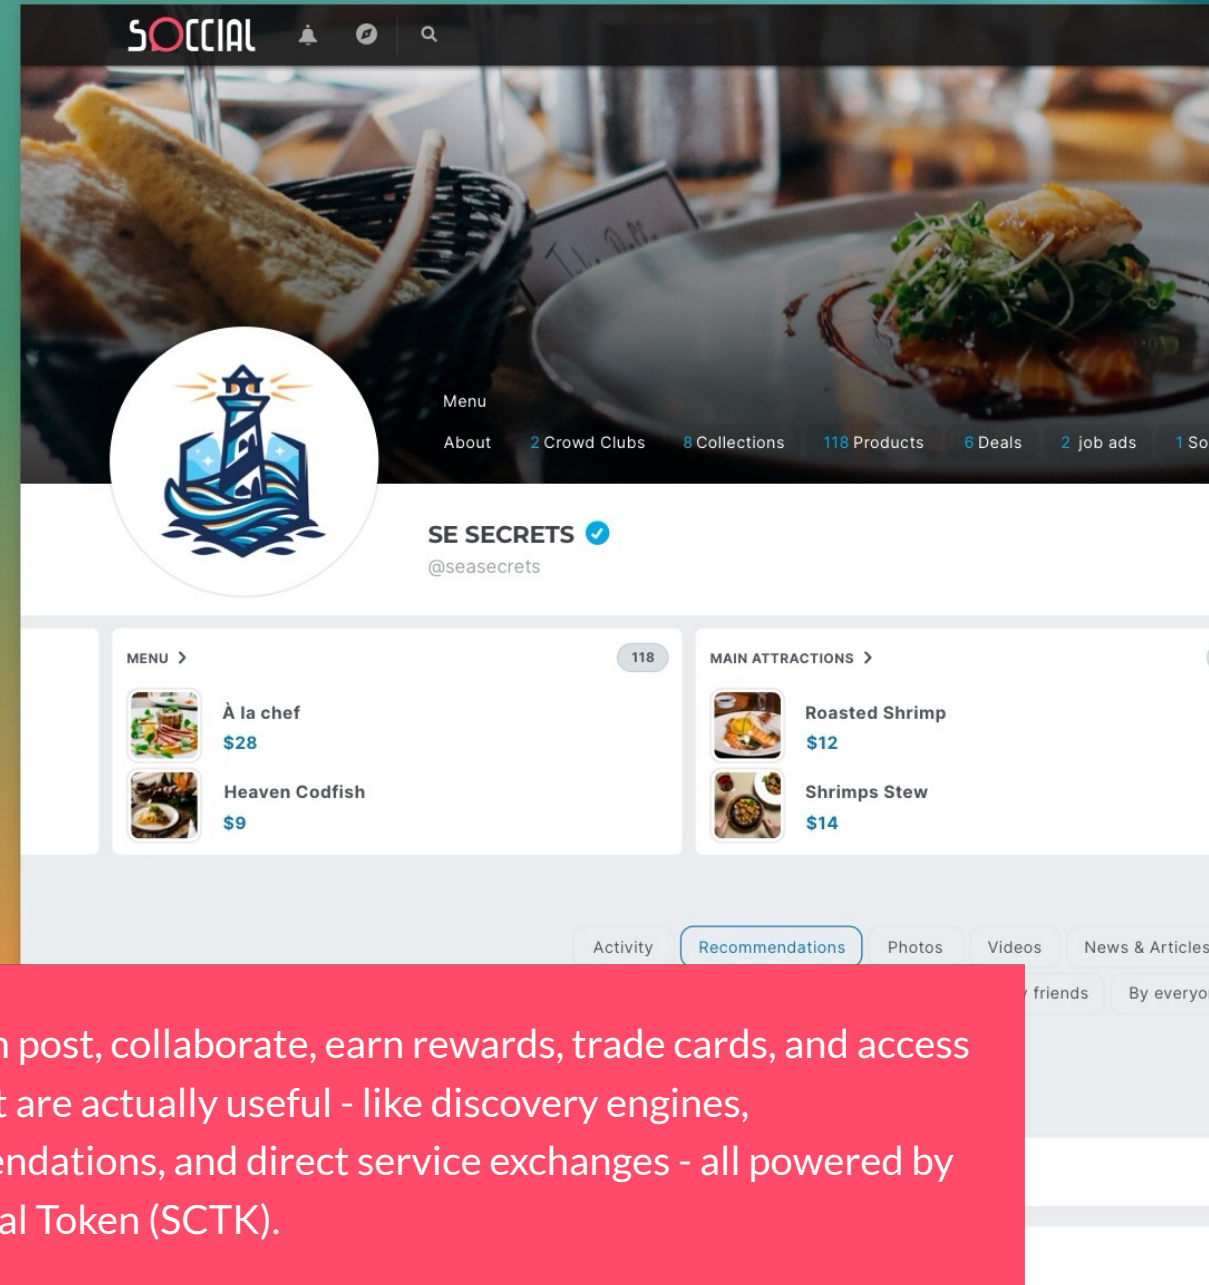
SOCCIAL

Menu

About 2 Crowd Clubs 8 Collections 118 Products 6 Deals 2 job ads 1 So

SE SECRETS
@seasecrets

MENU >
118

À la chef
$28

Heaven Codfish
$9

MAIN ATTRACTIONS >

Roasted Shrimp
$12

Shrimps Stew
$14

Activity Recommendations Photos Videos News & Articles

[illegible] friends By everyo

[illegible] post, collaborate, earn rewards, trade cards, and access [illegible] are actually useful - like discovery engines, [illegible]endations, and direct service exchanges - all powered by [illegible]al Token (SCTK).